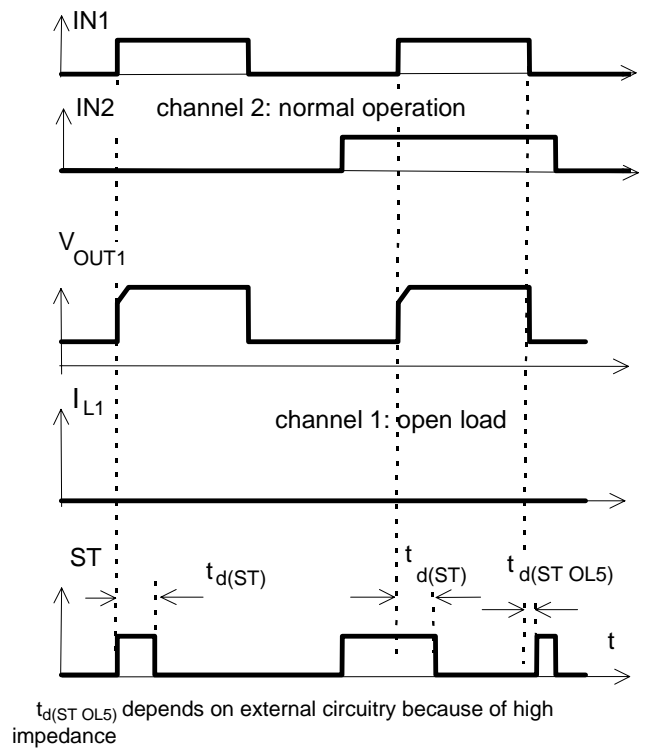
IN1

IN2 channel 2: normal operation

$V_{OUT1}$

$I_{L1}$ channel 1: open load

ST

$t_{d(ST)}$

$t_{d(ST)}$

$t_{d(ST\ OL5)}$

t

$t_{d(ST\ OL5)}$ depends on external circuitry because of high impedance